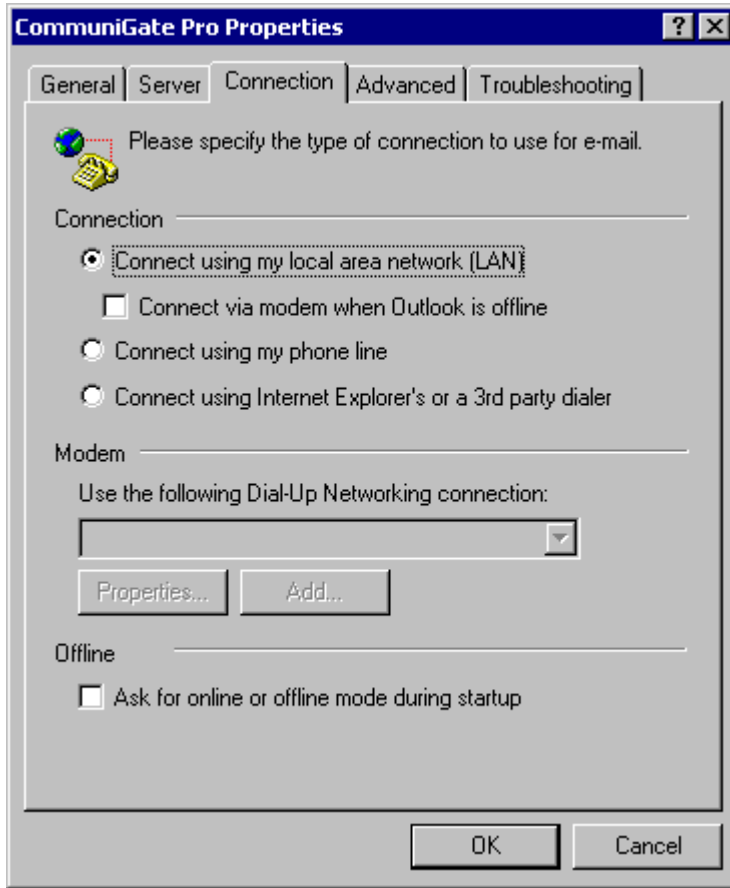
CommuniGate Pro Properties

? X

General | Server | Connection | Advanced | Troubleshooting

Please specify the type of connection to use for e-mail.

Connection

Connect using my local area network (LAN)

Connect via modem when Outlook is offline

Connect using my phone line

Connect using Internet Explorer's or a 3rd party dialer

Modem

Use the following Dial-Up Networking connection:

Properties...

Add...

Offline

Ask for online or offline mode during startup

OK

Cancel